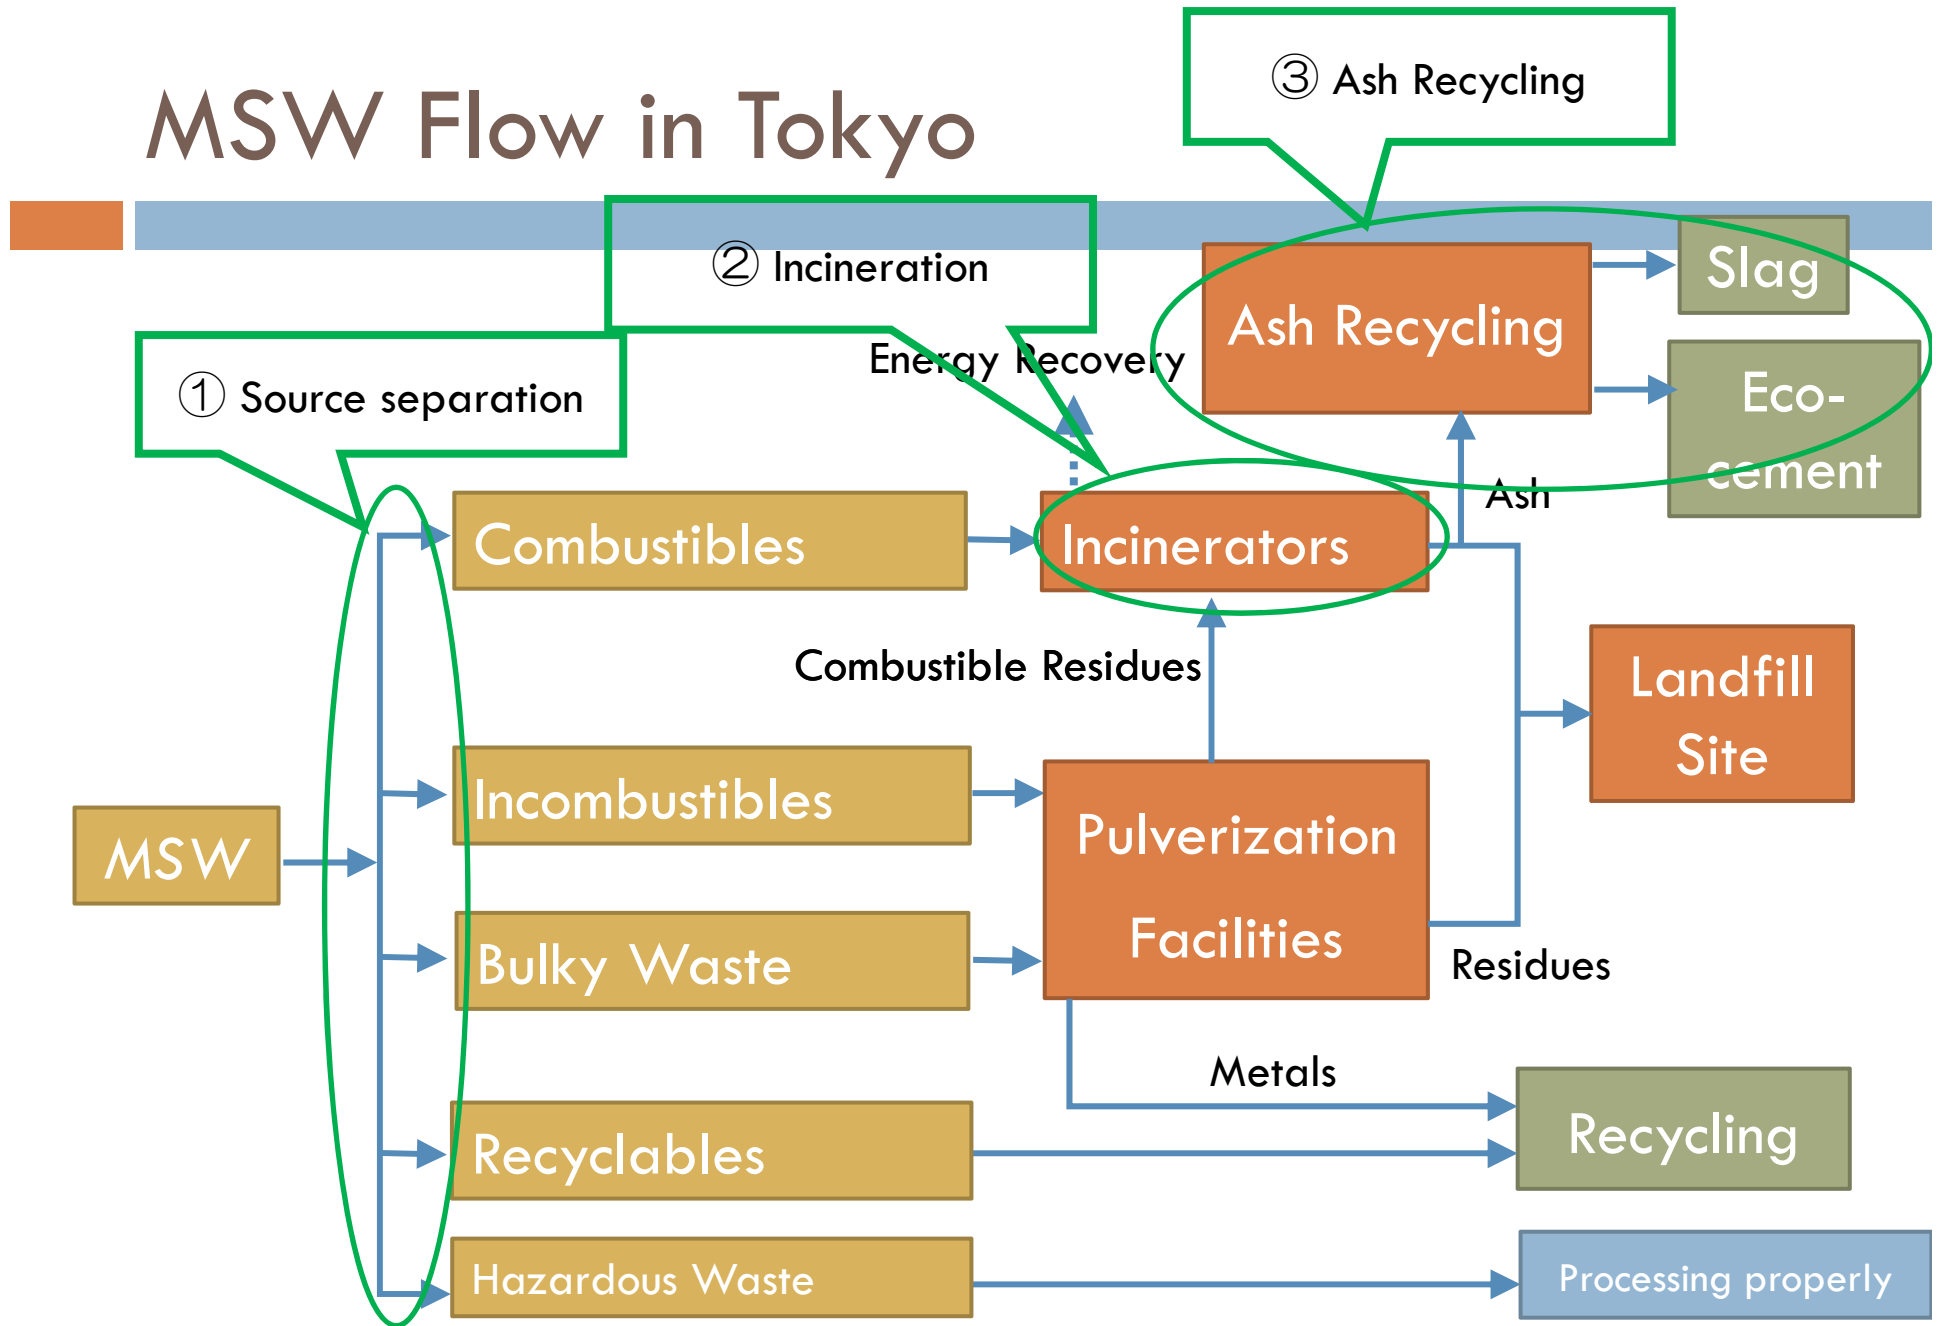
MSW Flow in Tokyo

③ Ash Recycling

② Incineration

① Source separation

Energy Recovery

Ash Recycling

Slag

Eco-cement

Ash

MSW

Combustibles

Incinerators

Combustible Residues

Landfill Site

Incombustibles

Pulverization Facilities

Bulky Waste

Residues

Metals

Recyclables

Recycling

Hazardous Waste

Processing properly